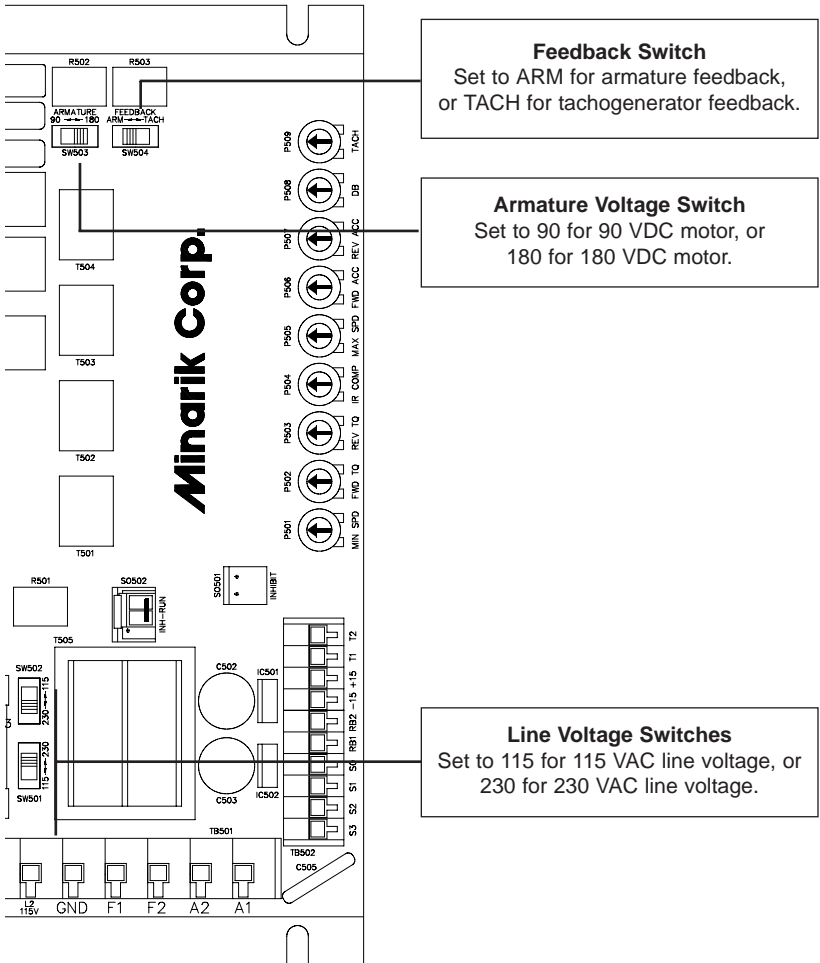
Feedback Switch
Set to ARM for armature feedback, or TACH for tachogenerator feedback.

Armature Voltage Switch
Set to 90 for 90 VDC motor, or 180 for 180 VDC motor.

Line Voltage Switches
Set to 115 for 115 VAC line voltage, or 230 for 230 VAC line voltage.

R502
R503
ARMATURE
90 180
FEEDBACK
ARM TACH
SW503
SW504
T504
T503
T502
T501
Minarik Corp.
P509 TACH
P508 DB
P507 REV ACC
P506 FWD ACC
P505 MAX SPD
P504 IR COMP
P503 REV TQ
P502 FWD TQ
P501 MIN SPD
R501
SO502
INH RUN
SO501
INHIBIT
T505
SW502
230 115
C502
IC501
T2
T1
+15
-15
RB2
RB1
S0
S1
S2
S3
115 230
SW501
C503
IC502
TB501
TB502
C505
L2 115V
GND
F1
F2
A2
A1